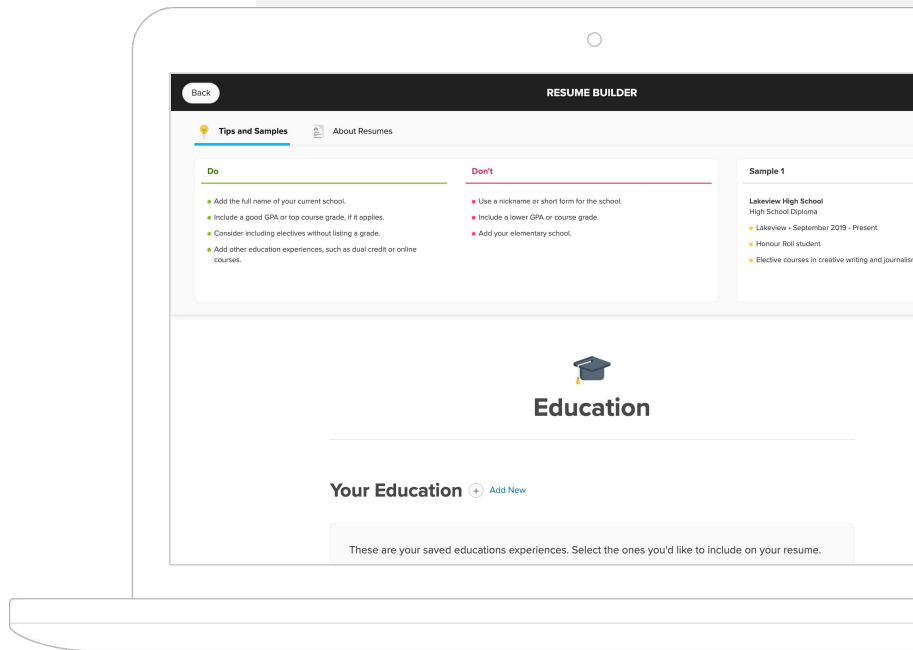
Back

RESUME BUILDER

Tips and Samples

About Resumes

Do

Add the full name of your current school.

Include a good GPA or top course grade, if it applies.

Consider including electives without listing a grade.

Add other education experiences, such as dual credit or online courses.

Don't

Use a nickname or short form for the school.

Include a lower GPA or course grade.

Add your elementary school.

Sample 1

Lakeview High School
High School Diploma

Lakeview • September 2019 - Present

Honour Roll student

Elective courses in creative writing and journalis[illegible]

Education

Your Education

Add New

These are your saved educations experiences. Select the ones you'd like to include on your resume.